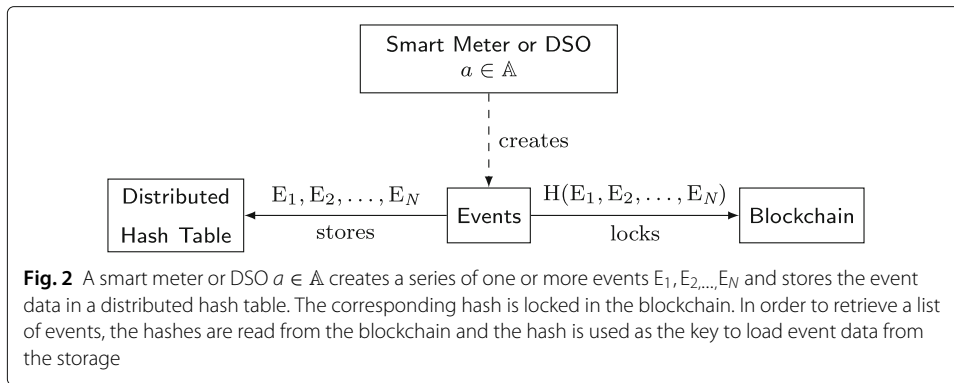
Smart Meter or DSO
$a \in \mathbb{A}$

creates

Distributed Hash Table

$\mathrm{E}_1, \mathrm{E}_2, \ldots, \mathrm{E}_N$

stores

Events

$\mathrm{H}(\mathrm{E}_1, \mathrm{E}_2, \ldots, \mathrm{E}_N)$

locks

Blockchain

**Fig. 2** A smart meter or DSO $a \in \mathbb{A}$ creates a series of one or more events $E_1, E_{2,...,}E_N$ and stores the event data in a distributed hash table. The corresponding hash is locked in the blockchain. In order to retrieve a list of events, the hashes are read from the blockchain and the hash is used as the key to load event data from the storage